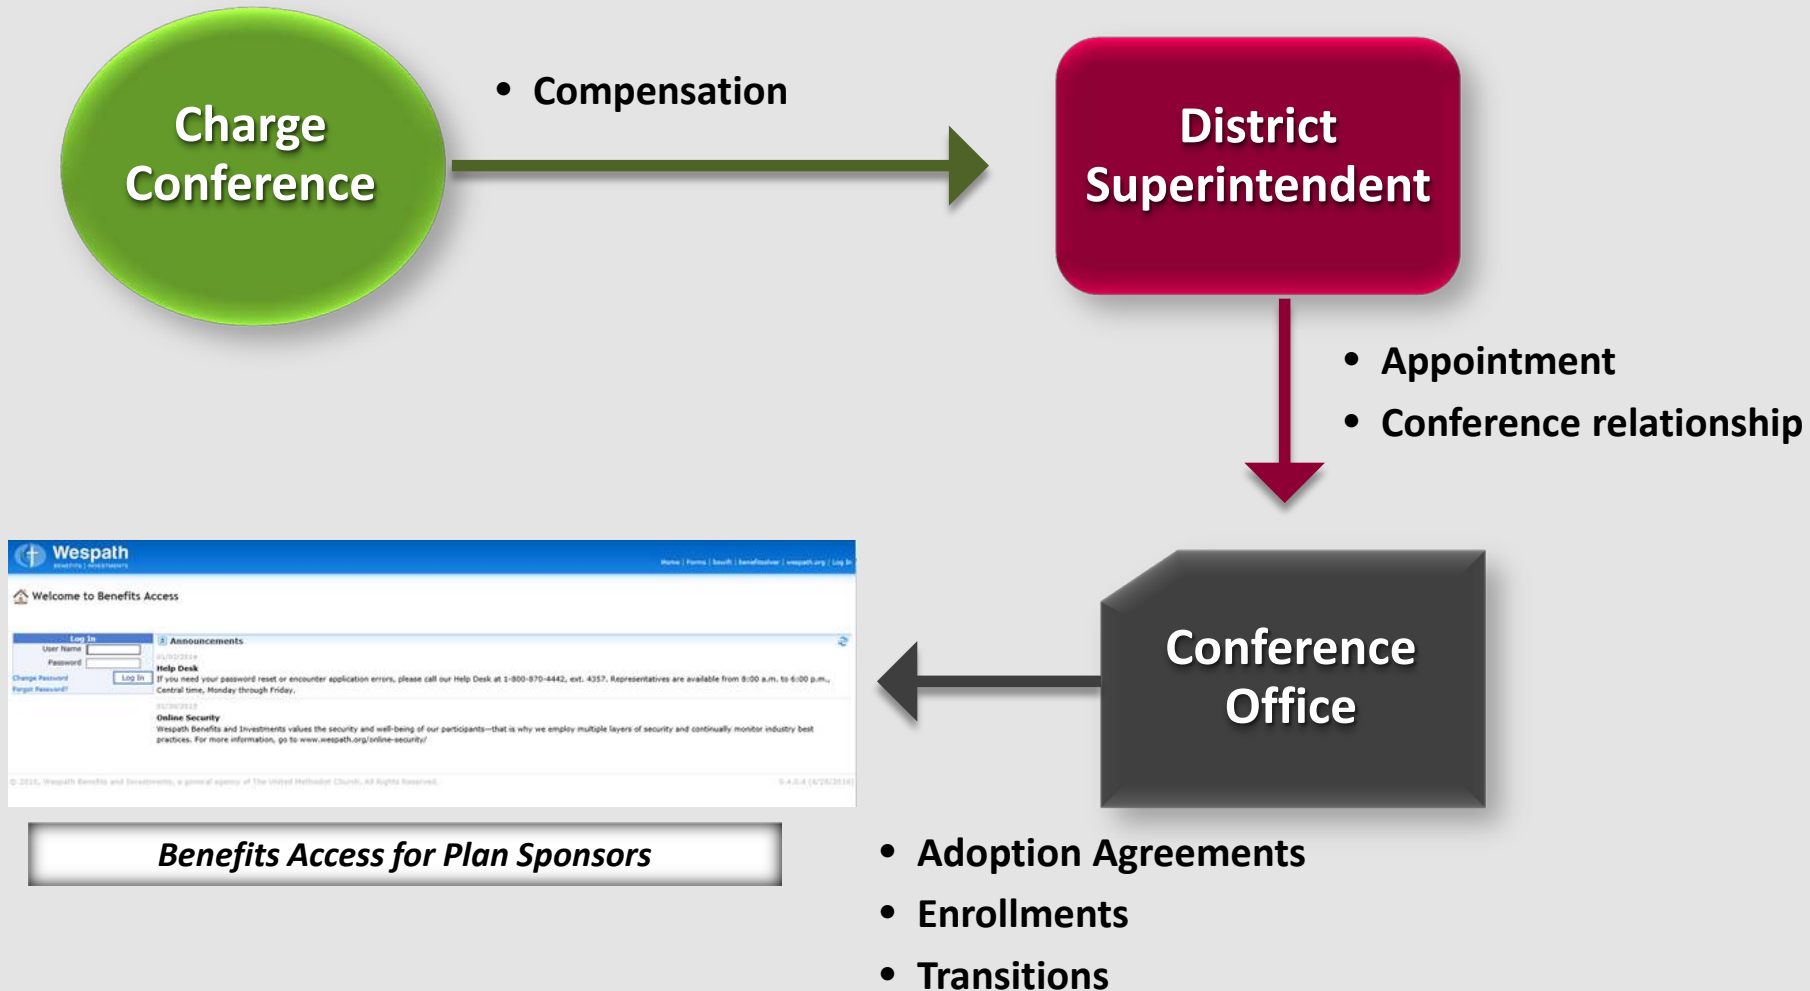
Charge Conference

• Compensation

District Superintendent

• Appointment
• Conference relationship

Wespath
BENEFITS | INVESTMENTS

Home | Forms | benefit | benefitsolver | wespath.org | Log In

Welcome to Benefits Access

Log In
User Name
Password
Log In
Change Password
Forgot Password?

Announcements

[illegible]
Help Desk
If you need your password reset or encounter application errors, please call our Help Desk at 1-800-870-4442, ext. 4357. Representatives are available from 8:00 a.m. to 6:00 p.m., Central time, Monday through Friday.

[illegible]
Online Security
Wespath Benefits and Investments values the security and well-being of our participants—that is why we employ multiple layers of security and continually monitor industry best practices. For more information, go to www.wespath.org/online-security/

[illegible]

Benefits Access for Plan Sponsors

Conference Office

• Adoption Agreements
• Enrollments
• Transitions